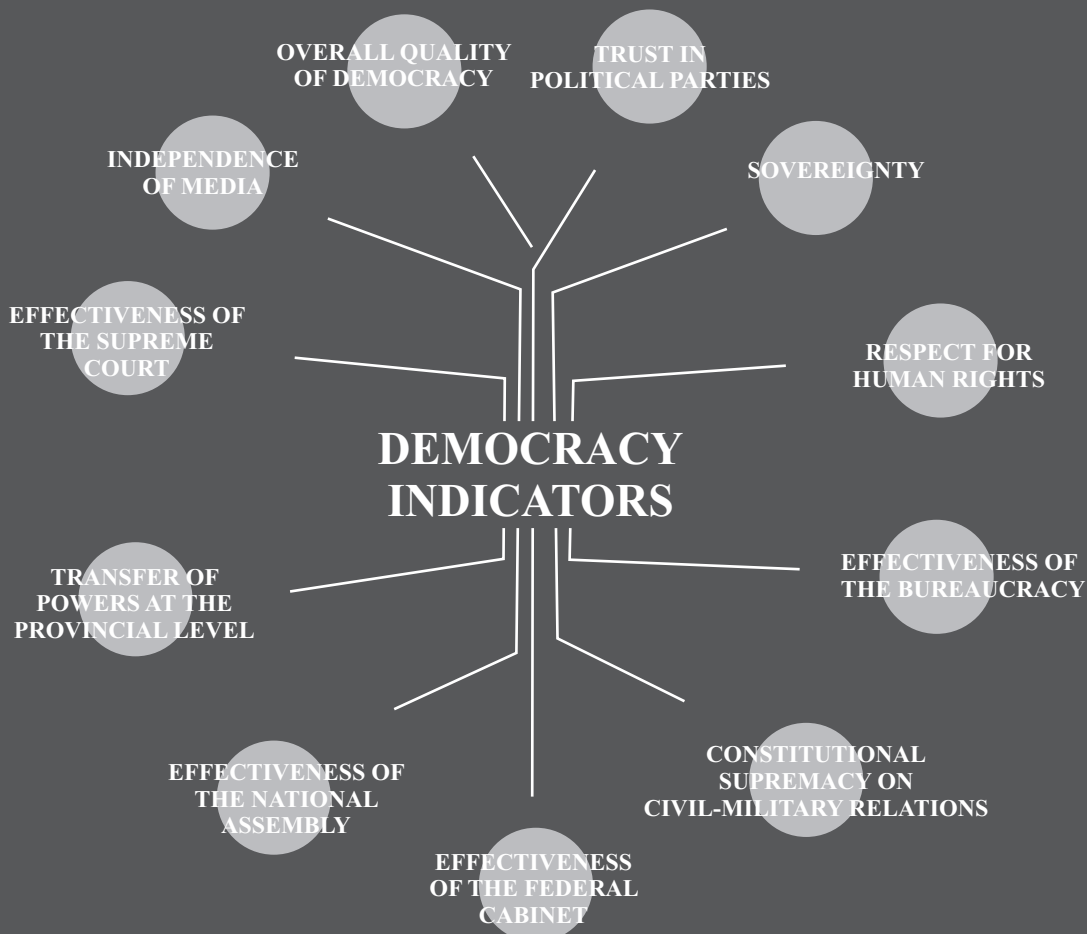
DEMOCRACY INDICATORS

OVERALL QUALITY OF DEMOCRACY

TRUST IN POLITICAL PARTIES

SOVEREIGNTY

RESPECT FOR HUMAN RIGHTS

EFFECTIVENESS OF THE BUREAUCRACY

CONSTITUTIONAL SUPREMACY ON CIVIL-MILITARY RELATIONS

EFFECTIVENESS OF THE FEDERAL CABINET

EFFECTIVENESS OF THE NATIONAL ASSEMBLY

TRANSFER OF POWERS AT THE PROVINCIAL LEVEL

EFFECTIVENESS OF THE SUPREME COURT

INDEPENDENCE OF MEDIA